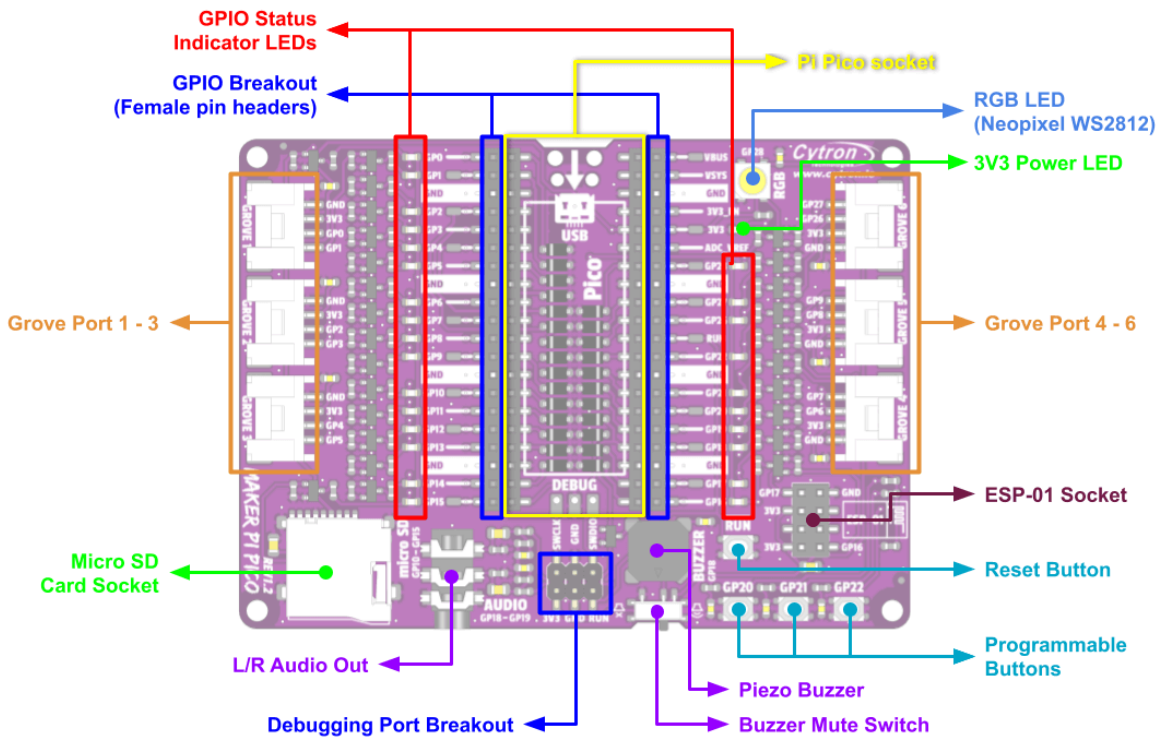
GPIO Status Indicator LEDs

GPIO Breakout (Female pin headers)

Pi Pico socket

RGB LED (Neopixel WS2812)

3V3 Power LED

Grove Port 1 - 3

Grove Port 4 - 6

ESP-01 Socket

Micro SD Card Socket

Reset Button

Programmable Buttons

L/R Audio Out

Piezo Buzzer

Debugging Port Breakout

Buzzer Mute Switch

Cytron

GP28

RGB

USB

Pico

DEBUG

SWCLK GND SWDIO

3V3 GND RUN

AUDIO

GP18 - GP19

micro SD

GP10 - GP15

MAKER PI PICO

BUZZER

GP18

RUN

GP20 GP21 GP22

GP17

GP16

3V3

GND

GROVE 1

GROVE 2

GROVE 3

GROVE 4

GROVE 5

GROVE 6

GND 3V3 GP0 GP1

GND 3V3 GP2 GP3

GND 3V3 GP4 GP5

GP27 GP26 3V3 GND

GP9 GP8 3V3 GND

GP7 GP6 3V3 GND

GP0 GP1 GND GP2 GP3 GP4 GP5 GND GP6 GP7 GP8 GP9 GND GP10 GP11 GP12 GP13 GND GP14 GP15

VBUS VSYS GND 3V3_EN 3V3 ADC_VREF